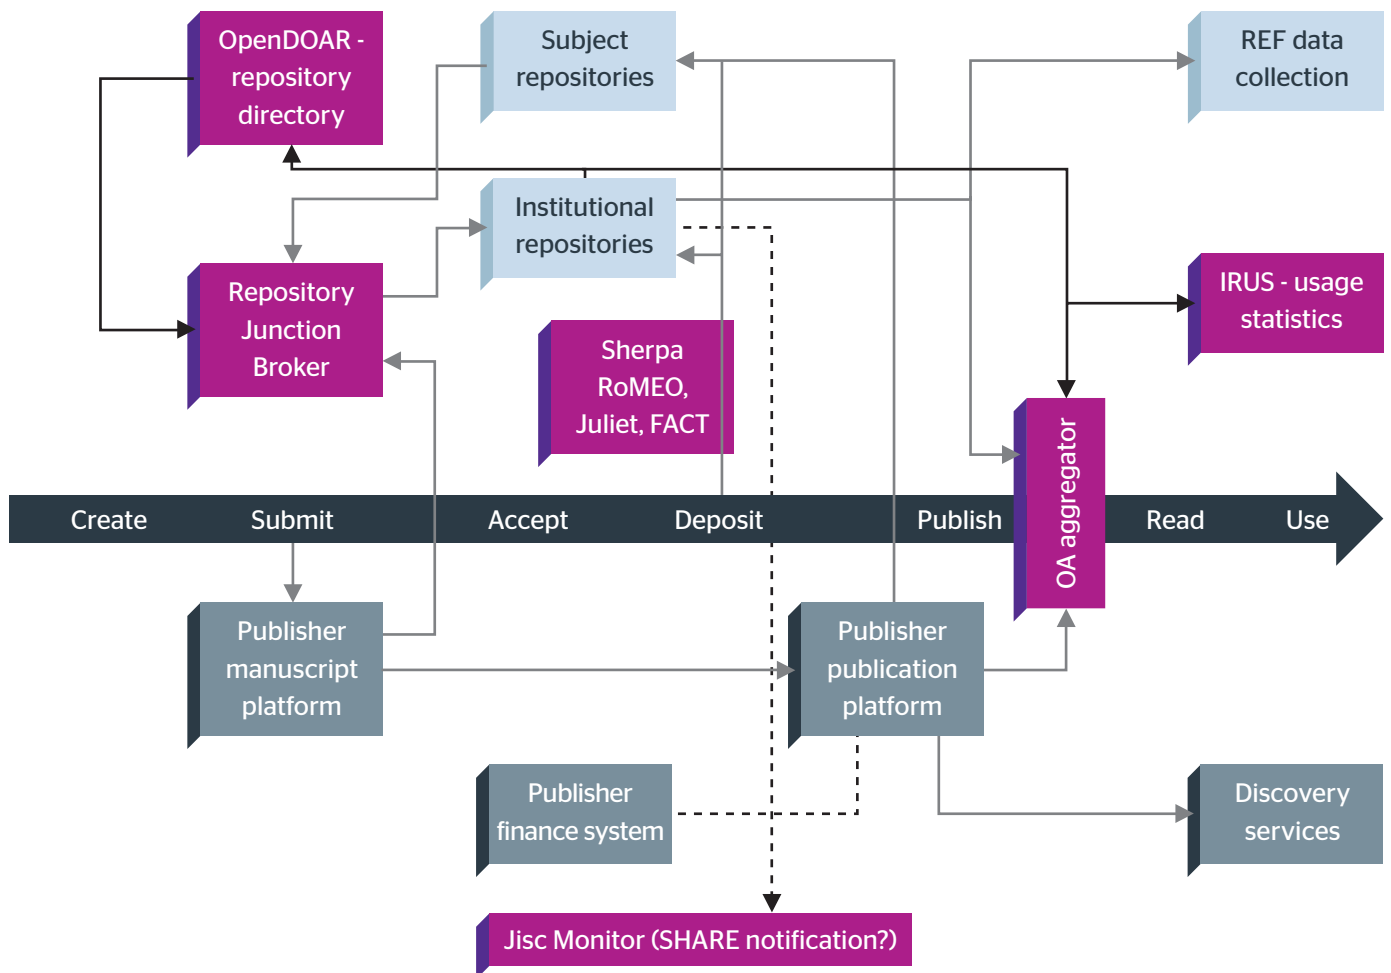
OpenDOAR - repository directory

Subject repositories

REF data collection

Institutional repositories

Repository Junction Broker

IRUS - usage statistics

Sherpa RoMEO, Juliet, FACT

OA aggregator

Create Submit Accept Deposit Publish Read Use

Publisher manuscript platform

Publisher publication platform

Publisher finance system

Discovery services

Jisc Monitor (SHARE notification?)